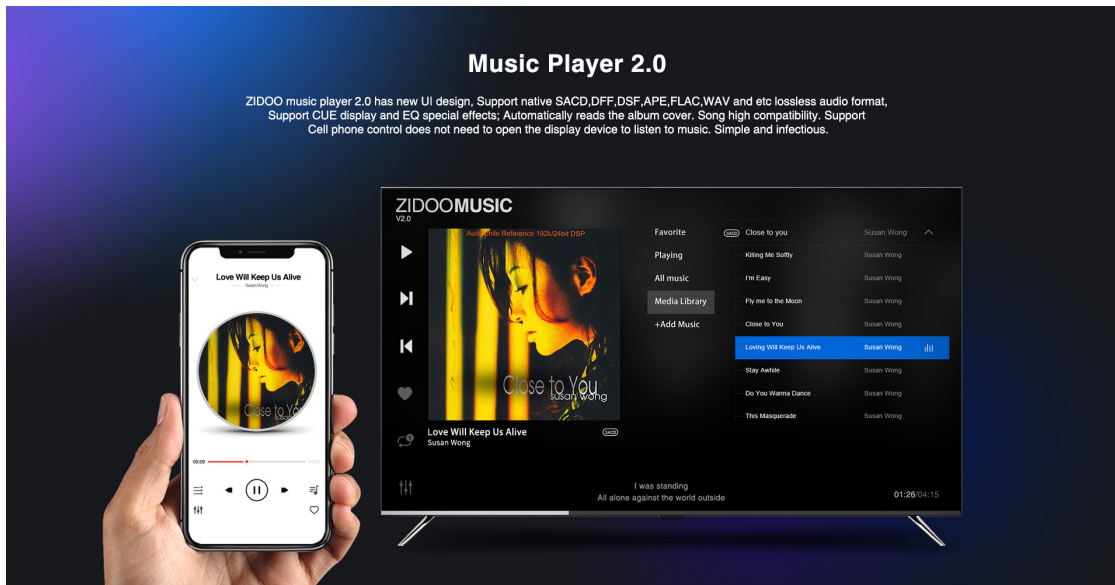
Music Player 2.0

ZIDOO music player 2.0 has new UI design, Support native SACD,DFF,DSF,APE,FLAC,WAV and etc lossless audio format, Support CUE display and EQ special effects; Automatically reads the album cover. Song high compatibility. Support Cell phone control does not need to open the display device to listen to music. Simple and infectious.

Love Will Keep Us Alive
Susan Wong

Close to You

00:09

ZIDOOMUSIC
V2.0

Audiophile Reference 192k/24bit DSP

Close to You
susan wong

Love Will Keep Us Alive
Susan Wong

SACD

Favorite
Playing
All music
Media Library
+Add Music

| | | |
|---|---|---|
| SACD | Close to you | Susan Wong |
| | Killing Me Softly | Susan Wong |
| | I'm Easy | Susan Wong |
| | Fly me to the Moon | Susan Wong |
| | Close to You | Susan Wong |
| | Loving Will Keep Us Alive | Susan Wong |
| | Stay Awhile | Susan Wong |
| | Do You Wanna Dance | Susan Wong |
| | This Masquerade | Susan Wong |

I was standing
All alone against the world outside

01:26/04:15